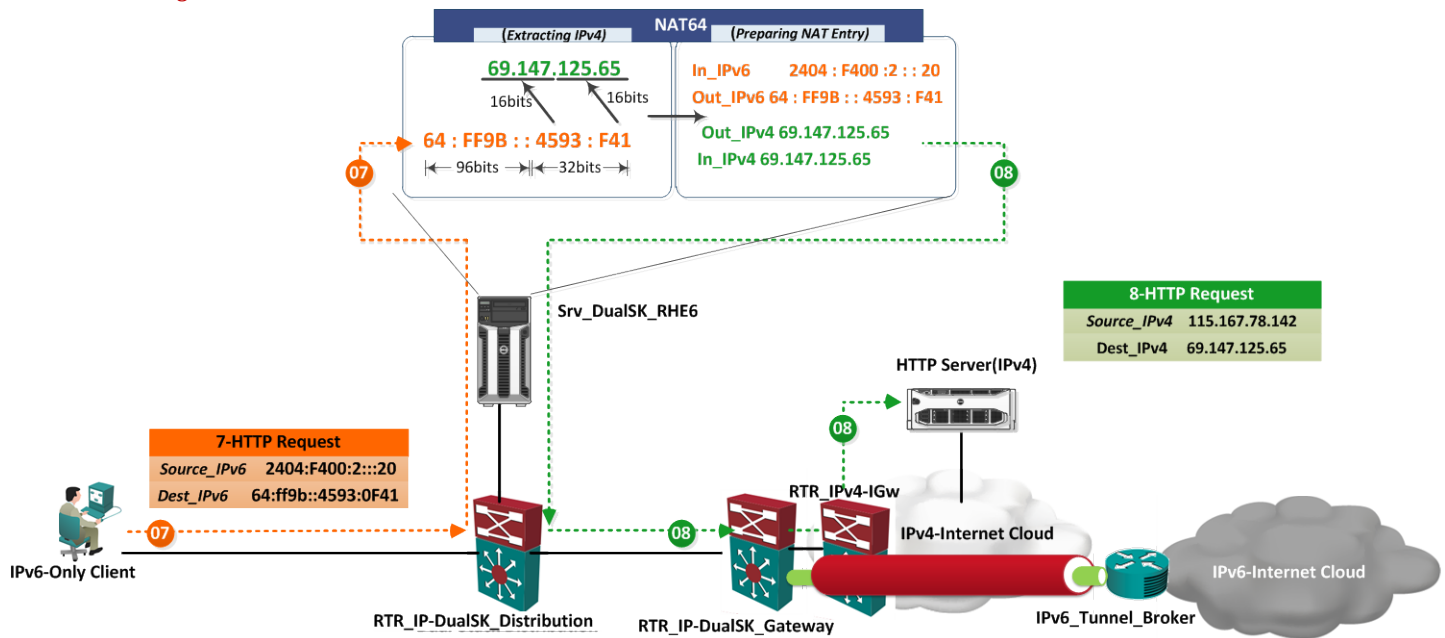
NAT64

(Extracting IPv4)

69.147.125.65

16bits

16bits

64 : FF9B : : 4593 : F41

96bits

32bits

(Preparing NAT Entry)

In_IPv6 2404 : F400 :2 : : 20

Out_IPv6 64 : FF9B : : 4593 : F41

Out_IPv4 69.147.125.65

In_IPv4 69.147.125.65

07

08

Srv_DualSK_RHE6

| 8-HTTP Request | |
|---|---|
| Source_IPv4 | 115.167.78.142 |
| Dest_IPv4 | 69.147.125.65 |

HTTP Server(IPv4)

08

| 7-HTTP Request | |
|---|---|
| Source_IPv6 | 2404:F400:2:::20 |
| Dest_IPv6 | 64:ff9b::4593:0F41 |

RTR_IPv4-IGw

07

08

IPv4-Internet Cloud

IPv6-Only Client

IPv6-Internet Cloud

RTR_IP-DualSK_Distribution

RTR_IP-DualSK_Gateway

IPv6_Tunnel_Broker